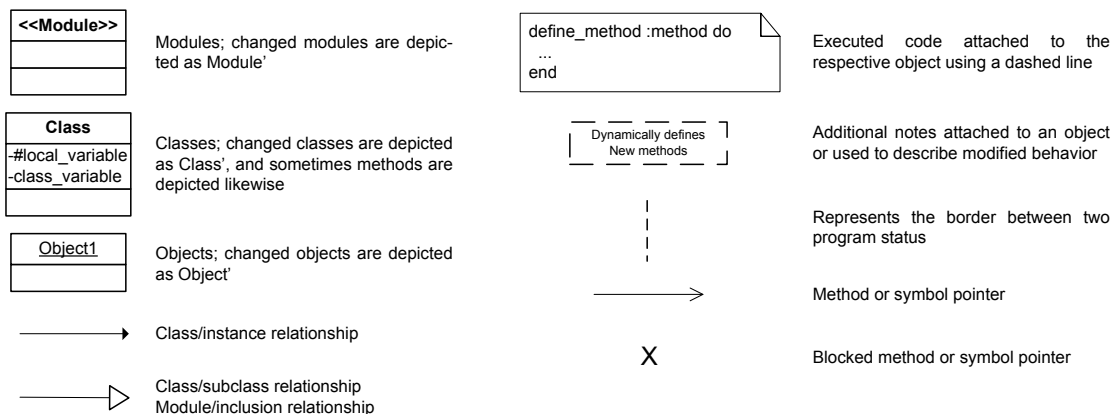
<<Module>>

Modules; changed modules are depicted as Module'

Class
-#local_variable
-class_variable

Classes; changed classes are depicted as Class', and sometimes methods are depicted likewise

Object1

Objects; changed objects are depicted as Object'

Class/instance relationship

Class/subclass relationship
Module/inclusion relationship

define_method :method do
...
end

Executed code attached to the respective object using a dashed line

Dynamically defines
New methods

Additional notes attached to an object or used to describe modified behavior

Represents the border between two program status

Method or symbol pointer

X

Blocked method or symbol pointer